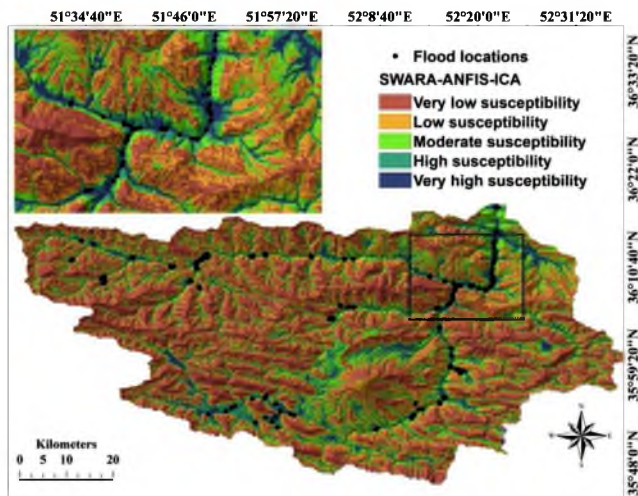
51°34'40"E 51°46'0"E 51°57'20"E 52°8'40"E 52°20'0"E 52°31'20"E

• Flood locations
SWARA-ANFIS-ICA
Very low susceptibility
Low susceptibility
Moderate susceptibility
High susceptibility
Very high susceptibility

36°33'20"N
36°22'0"N
36°10'40"N
35°59'20"N
35°48'0"N

Kilometers
0 5 10 20

N
W E
S